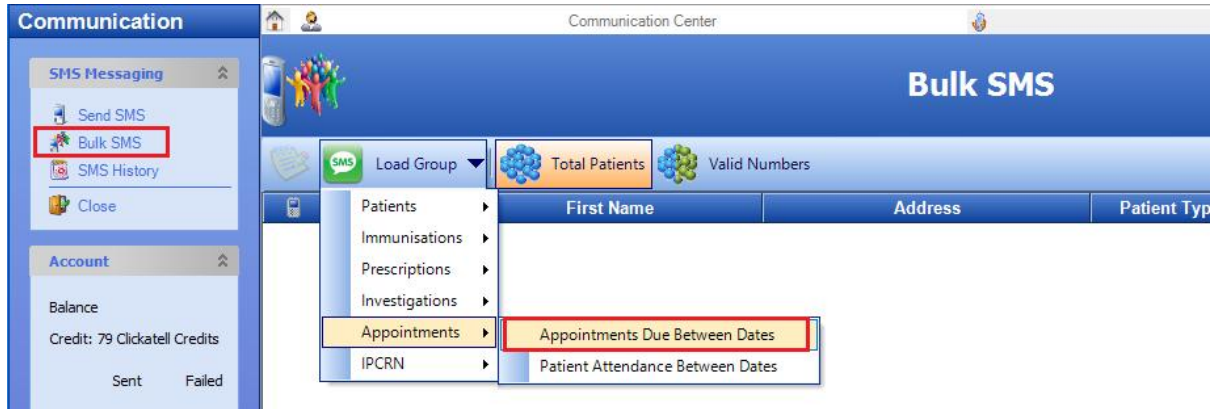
Communication

SMS Messaging

Send SMS
Bulk SMS
SMS History
Close

Account

Balance
Credit: 79 Clickatell Credits

Sent Failed

Communication Center

Bulk SMS

SMS Load Group Total Patients Valid Numbers

First Name Address Patient Typ

Patients
Immunisations
Prescriptions
Investigations
Appointments
IPCRN

Appointments Due Between Dates
Patient Attendance Between Dates